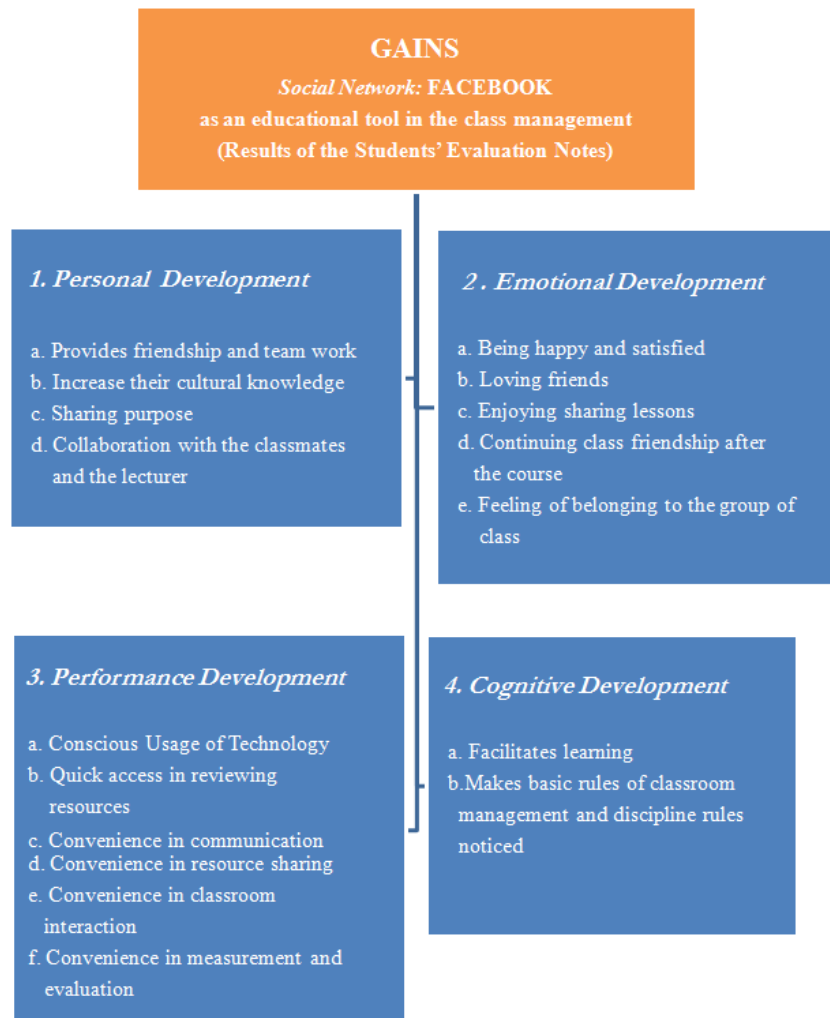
GAINS
Social Network: FACEBOOK
as an educational tool in the class management
(Results of the Students' Evaluation Notes)

1. Personal Development

a. Provides friendship and team work
b. Increase their cultural knowledge
c. Sharing purpose
d. Collaboration with the classmates and the lecturer

2. Emotional Development

a. Being happy and satisfied
b. Loving friends
c. Enjoying sharing lessons
d. Continuing class friendship after the course
e. Feeling of belonging to the group of class

3. Performance Development

a. Conscious Usage of Technology
b. Quick access in reviewing resources
c. Convenience in communication
d. Convenience in resource sharing
e. Convenience in classroom interaction
f. Convenience in measurement and evaluation

4. Cognitive Development

a. Facilitates learning
b.Makes basic rules of classroom management and discipline rules noticed